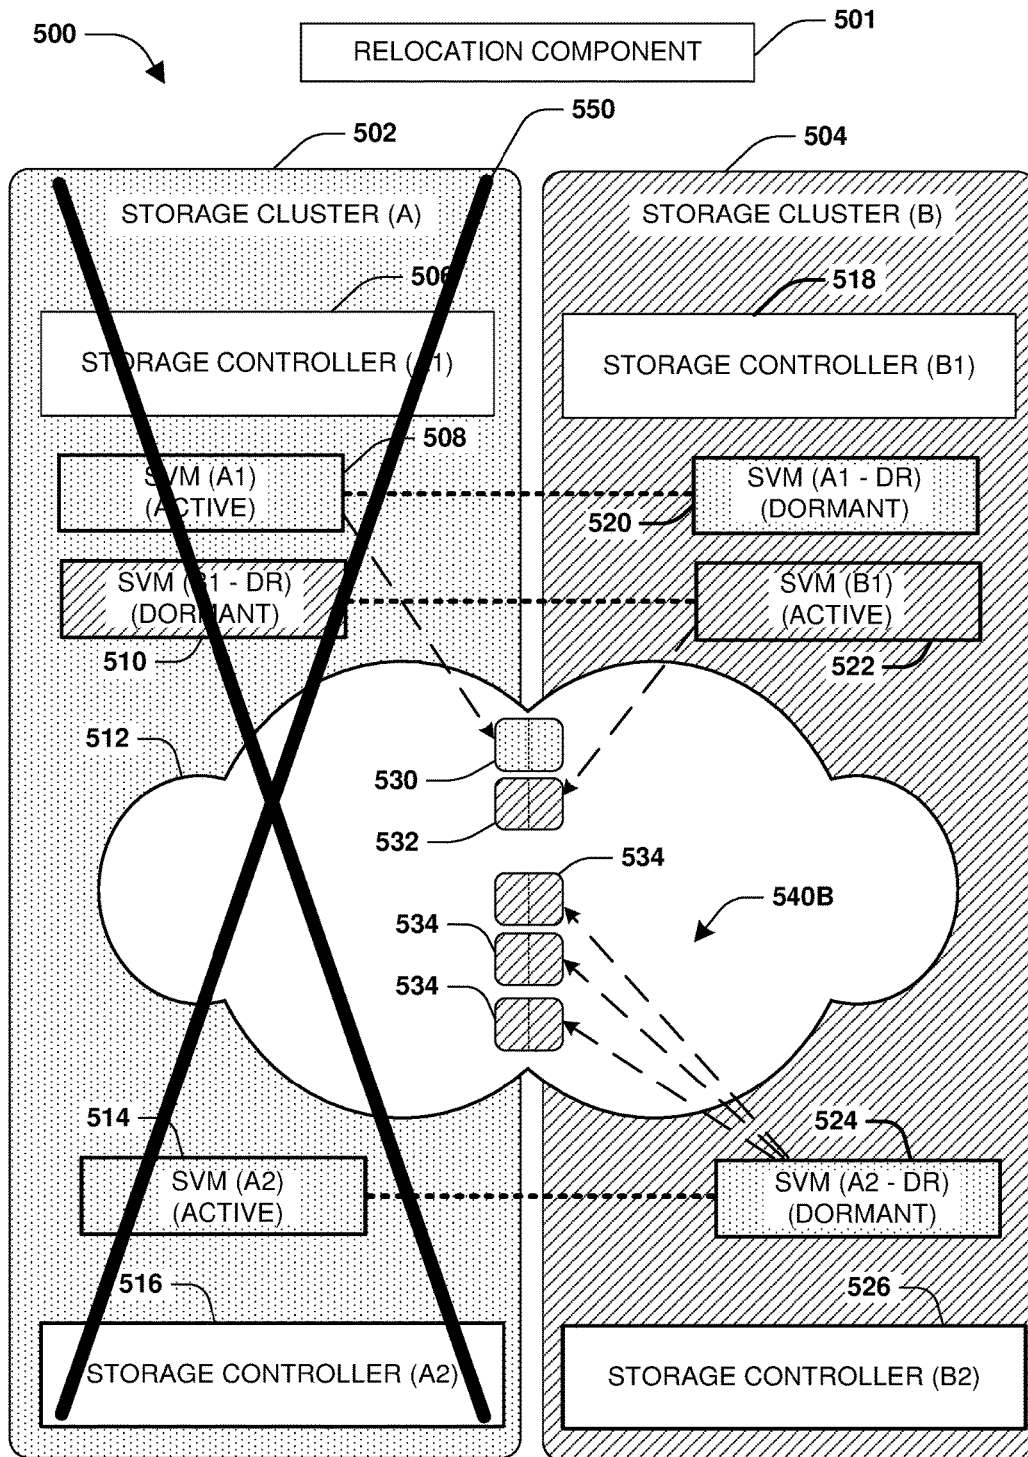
500

RELOCATION COMPONENT

501

550

502

504

STORAGE CLUSTER (A)

STORAGE CLUSTER (B)

506

518

STORAGE CONTROLLER (A1)

STORAGE CONTROLLER (B1)

508

SVM (A1) (ACTIVE)

SVM (A1 - DR) (DORMANT)

520

SVM (B1 - DR) (DORMANT)

SVM (B1) (ACTIVE)

510

522

512

530

532

534

540B

534

534

514

524

SVM (A2) (ACTIVE)

SVM (A2 - DR) (DORMANT)

516

526

STORAGE CONTROLLER (A2)

STORAGE CONTROLLER (B2)